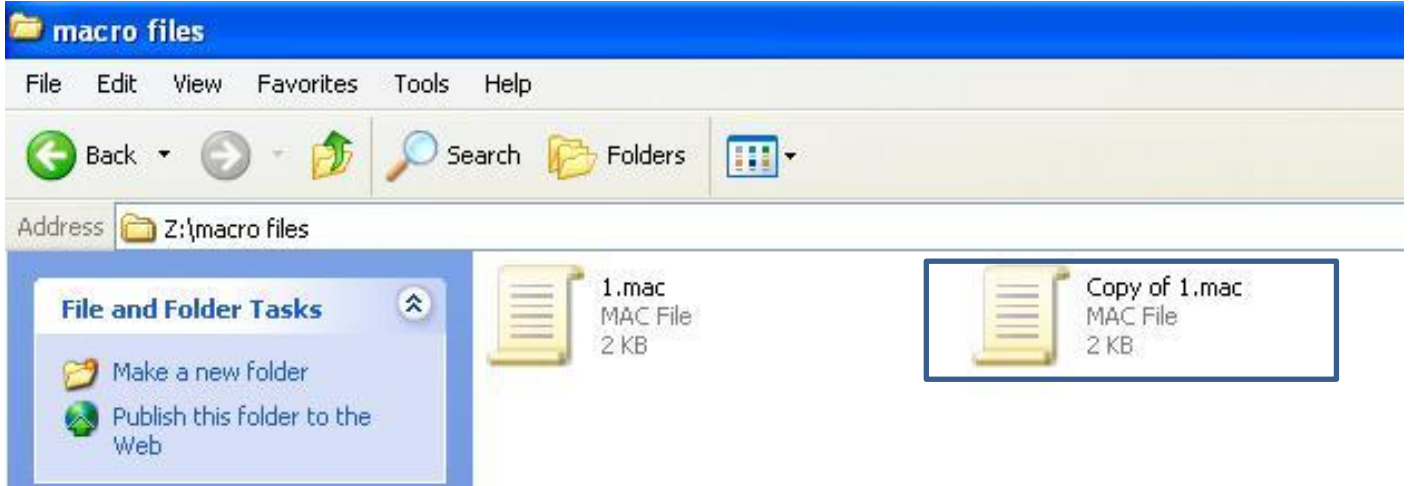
macro files

File Edit View Favorites Tools Help

Back Search Folders

Address Z:\macro files

File and Folder Tasks

Make a new folder

Publish this folder to the Web

1.mac
MAC File
2 KB

Copy of 1.mac
MAC File
2 KB